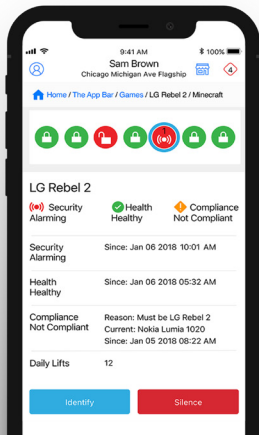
9:41 AM
100%

Sam Brown
Chicago Michigan Ave Flagship

4

Home / The App Bar / Games / LG Rebel 2 / Minecraft

LG Rebel 2

Security Alarming

Health Healthy

Compliance Not Compliant

| | |
|---|---|
| Security Alarming | Since: Jan 06 2018 10:01 AM |
| Health Healthy | Since: Jan 06 2018 05:32 AM |
| Compliance Not Compliant | Reason: Must be LG Rebel 2 Current: Nokia Lumia 1020 Since: Jan 05 2018 08:22 AM |
| Daily Lifts | 12 |

Identify

Silence